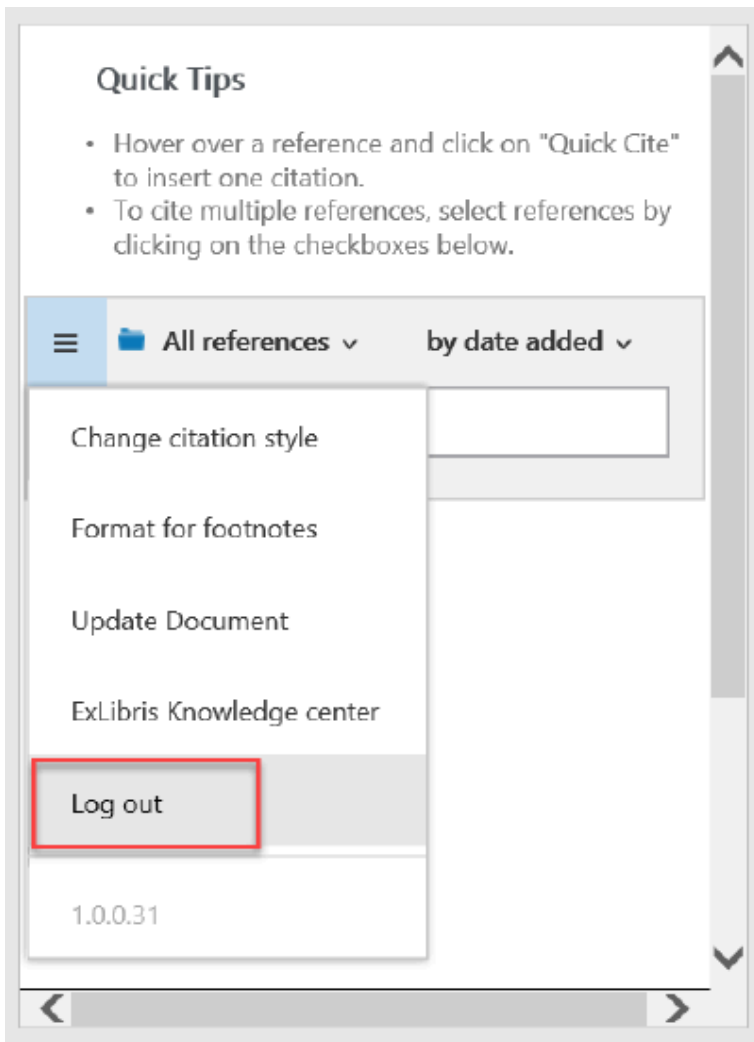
Quick Tips

• Hover over a reference and click on "Quick Cite" to insert one citation.
• To cite multiple references, select references by clicking on the checkboxes below.

All references

by date added

Change citation style

Format for footnotes

Update Document

ExLibris Knowledge center

Log out

1.0.0.31